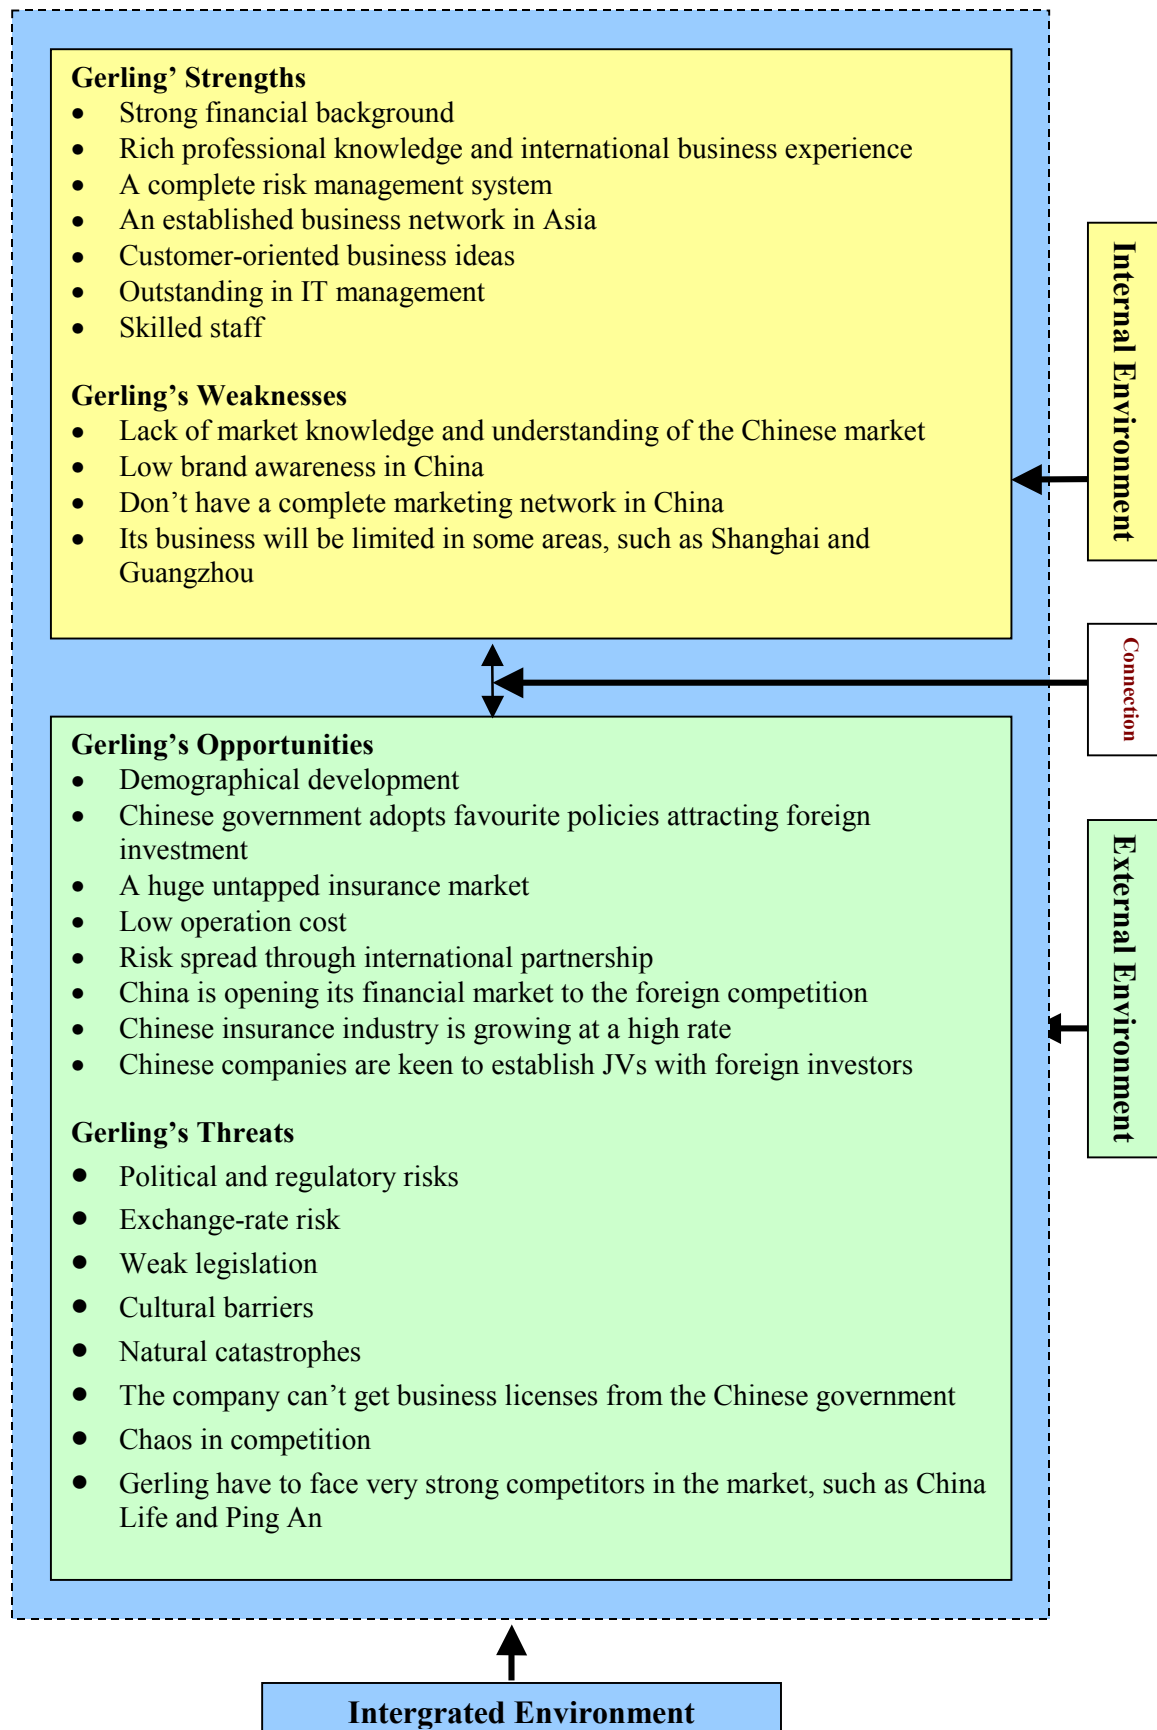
**Gerling' Strengths**
- Strong financial background
- Rich professional knowledge and international business experience
- A complete risk management system
- An established business network in Asia
- Customer-oriented business ideas
- Outstanding in IT management
- Skilled staff

**Gerling's Weaknesses**
- Lack of market knowledge and understanding of the Chinese market
- Low brand awareness in China
- Don't have a complete marketing network in China
- Its business will be limited in some areas, such as Shanghai and Guangzhou

Internal Environment

Connection

**Gerling's Opportunities**
- Demographical development
- Chinese government adopts favourite policies attracting foreign investment
- A huge untapped insurance market
- Low operation cost
- Risk spread through international partnership
- China is opening its financial market to the foreign competition
- Chinese insurance industry is growing at a high rate
- Chinese companies are keen to establish JVs with foreign investors

**Gerling's Threats**
- Political and regulatory risks
- Exchange-rate risk
- Weak legislation
- Cultural barriers
- Natural catastrophes
- The company can't get business licenses from the Chinese government
- Chaos in competition
- Gerling have to face very strong competitors in the market, such as China Life and Ping An

External Environment

Intergrated Environment